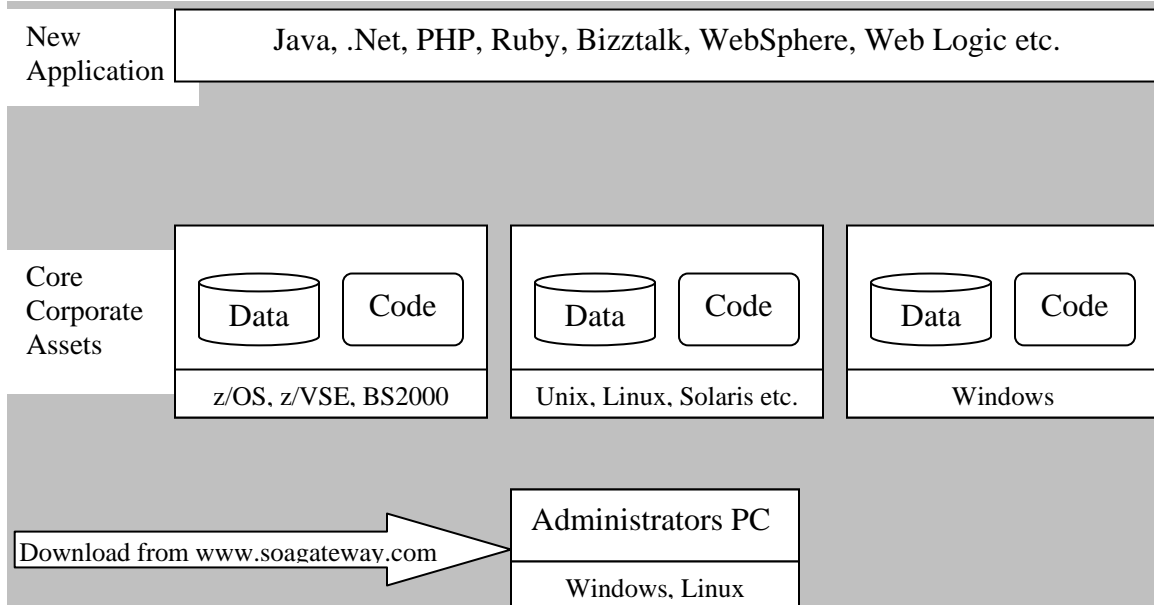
New Application

Java, .Net, PHP, Ruby, Bizztalk, WebSphere, Web Logic etc.

Core Corporate Assets

Data

Code

z/OS, z/VSE, BS2000

Data

Code

Unix, Linux, Solaris etc.

Data

Code

Windows

Download from www.soagateway.com

Administrators PC

Windows, Linux